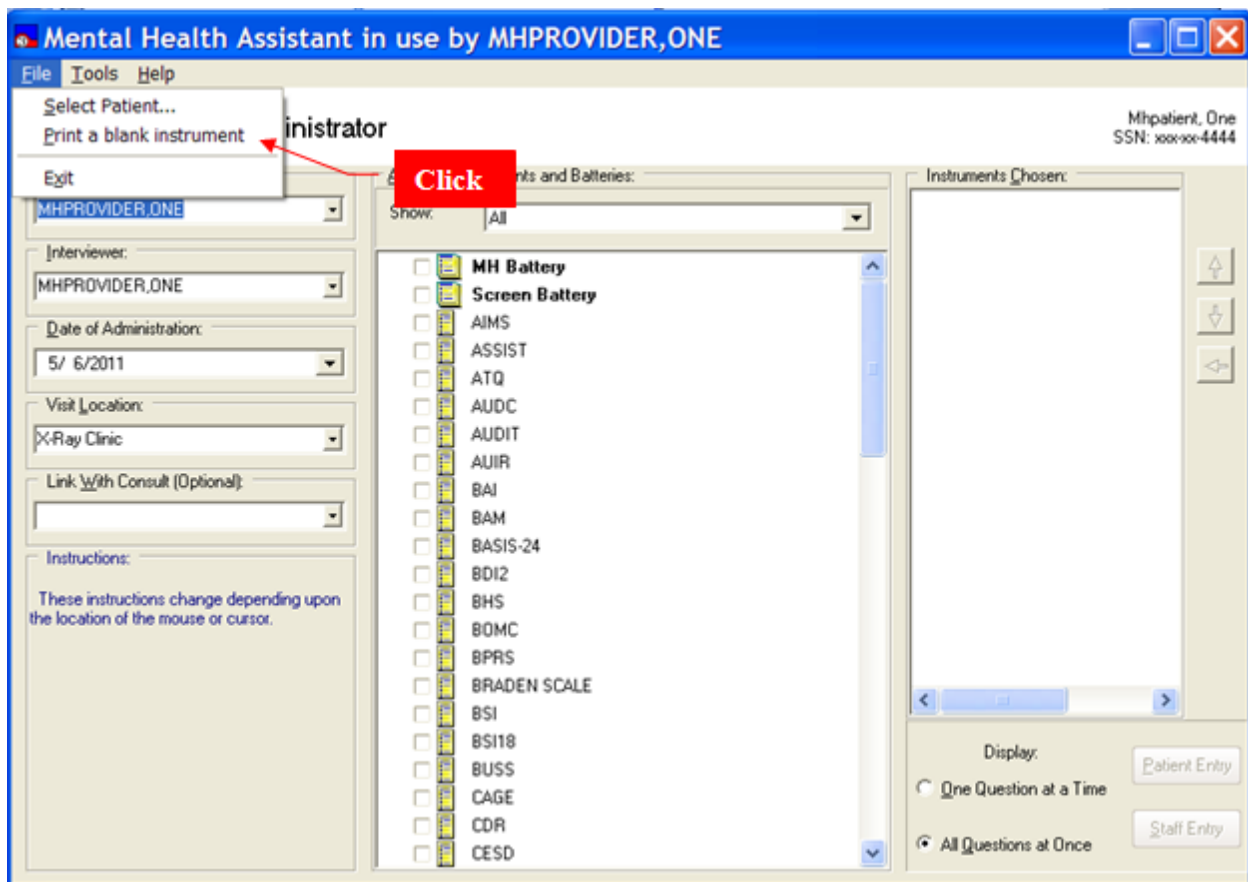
Mental Health Assistant in use by MHPROVIDER,ONE

File Tools Help

Select Patient...
Print a blank instrument
Exit

inistrator

Mhpatient, One
SSN: xxx-xx-4444

Click

A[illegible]nts and Batteries:

Show: All

MHPROVIDER,ONE

Interviewer:
MHPROVIDER,ONE

Date of Administration:
5/ 6/2011

Visit Location:
X-Ray Clinic

Link With Consult (Optional):

Instructions:
These instructions change depending upon the location of the mouse or cursor.

MH Battery
Screen Battery
AIMS
ASSIST
ATQ
AUDC
AUDIT
AUIR
BAI
BAM
BASIS-24
BDI2
BHS
BOMC
BPRS
BRADEN SCALE
BSI
BSI18
BUSS
CAGE
CDR
CESD

Instruments Chosen:

Display:
One Question at a Time
All Questions at Once

Patient Entry
Staff Entry